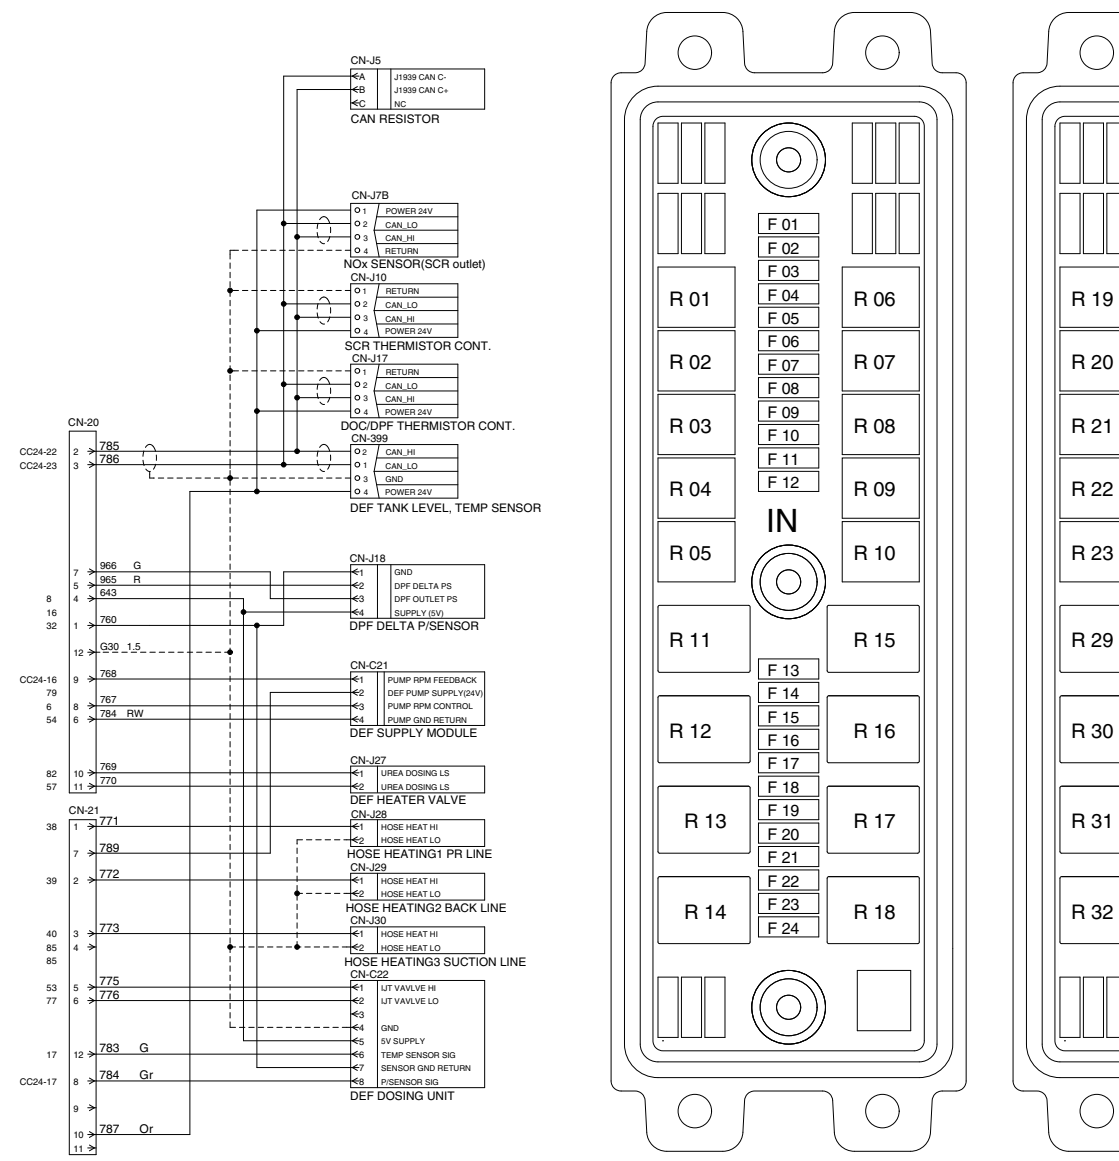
CN-J5
A J1939 CAN C-
B J1939 CAN C+
C NC
CAN RESISTOR

CN-J7B
1 POWER 24V
2 CAN_LO
3 CAN_HI
4 RETURN
NOx SENSOR(SCR outlet)

CN-J10
1 RETURN
2 CAN_LO
3 CAN_HI
4 POWER 24V
SCR THERMISTOR CONT.

CN-J17
1 RETURN
2 CAN_LO
3 CAN_HI
4 POWER 24V
DOC/DPF THERMISTOR CONT.

CN-399
2 CAN_HI
1 CAN_LO
3 GND
4 POWER 24V
DEF TANK LEVEL, TEMP SENSOR

CN-20
CC24-22 2 785
CC24-23 3 786
7 966 G
5 965 R
8 4 643
16
32 1 760
12 G30 1.5
CC24-16 9 768
79
6 8 767
54 6 784 RW
82 10 769
57 11 770

CN-21
38 1 771
7 789
39 2 772
40 3 773
85 4
85
53 5 775
77 6 776
17 12 783 G
CC24-17 8 784 Gr
9
10 787 Or
11

CN-J18
1 GND
2 DPF DELTA PS
3 DPF OUTLET PS
4 SUPPLY (5V)
DPF DELTA P/SENSOR

CN-C21
1 PUMP RPM FEEDBACK
2 DEF PUMP SUPPLY(24V)
3 PUMP RPM CONTROL
4 PUMP GND RETURN
DEF SUPPLY MODULE

CN-J27
1 UREA DOSING LS
2 UREA DOSING LS
DEF HEATER VALVE

CN-J28
1 HOSE HEAT HI
2 HOSE HEAT LO
HOSE HEATING1 PR LINE

CN-J29
1 HOSE HEAT HI
2 HOSE HEAT LO
HOSE HEATING2 BACK LINE

CN-J30
1 HOSE HEAT HI
2 HOSE HEAT LO
HOSE HEATING3 SUCTION LINE

CN-C22
1 IJT VAVLVE HI
2 IJT VAVLVE LO
3
4 GND
5 5V SUPPLY
6 TEMP SENSOR SIG
7 SENSOR GND RETURN
8 P/SENSOR SIG
DEF DOSING UNIT

F 01
F 02
F 03
F 04
F 05
F 06
F 07
F 08
F 09
F 10
F 11
F 12
R 01
R 02
R 03
R 04
R 05
R 06
R 07
R 08
R 09
R 10
IN
R 11
R 15
F 13
F 14
F 15
F 16
F 17
F 18
F 19
F 20
F 21
F 22
F 23
F 24
R 12
R 13
R 14
R 16
R 17
R 18

R 19
R 20
R 21
R 22
R 23
R 29
R 30
R 31
R 32